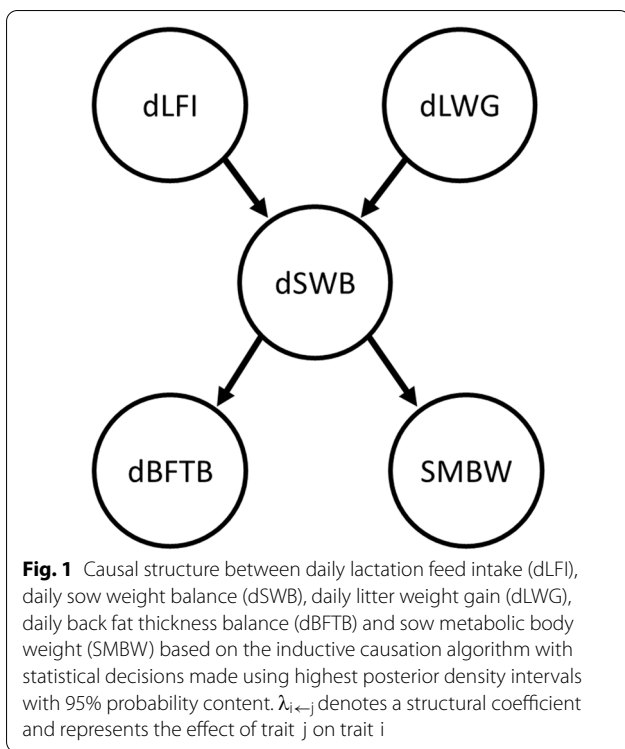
dLFI

dLWG

dSWB

dBFTB

SMBW

**Fig. 1** Causal structure between daily lactation feed intake (dLFI), daily sow weight balance (dSWB), daily litter weight gain (dLWG), daily back fat thickness balance (dBFTB) and sow metabolic body weight (SMBW) based on the inductive causation algorithm with statistical decisions made using highest posterior density intervals with 95% probability content. $\lambda_{i \leftarrow j}$ denotes a structural coefficient and represents the effect of trait j on trait i